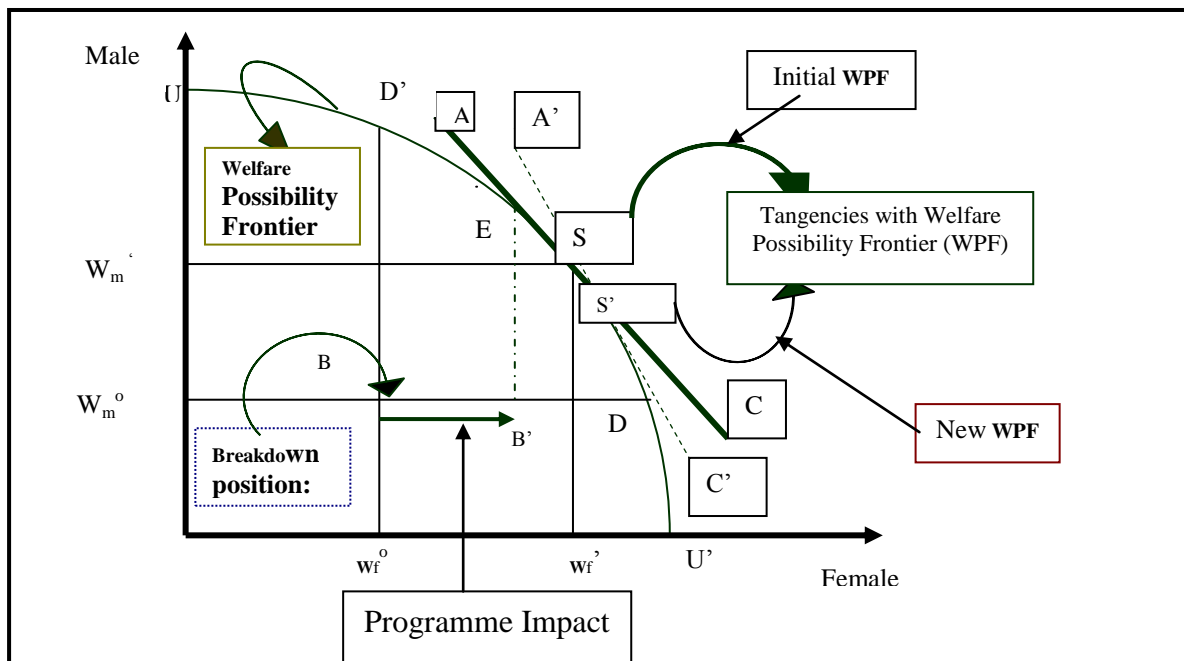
Male

U

D'

A

A'

Initial WPF

Welfare Possibility Frontier

E

S

Tangencies with Welfare Possibility Frontier (WPF)

$W_m$'

S'

B

$W_m^o$

C

D

New WPF

B'

Breakdown position:

C'

$w_f^o$

$w_f$'

U'

Female

Programme Impact